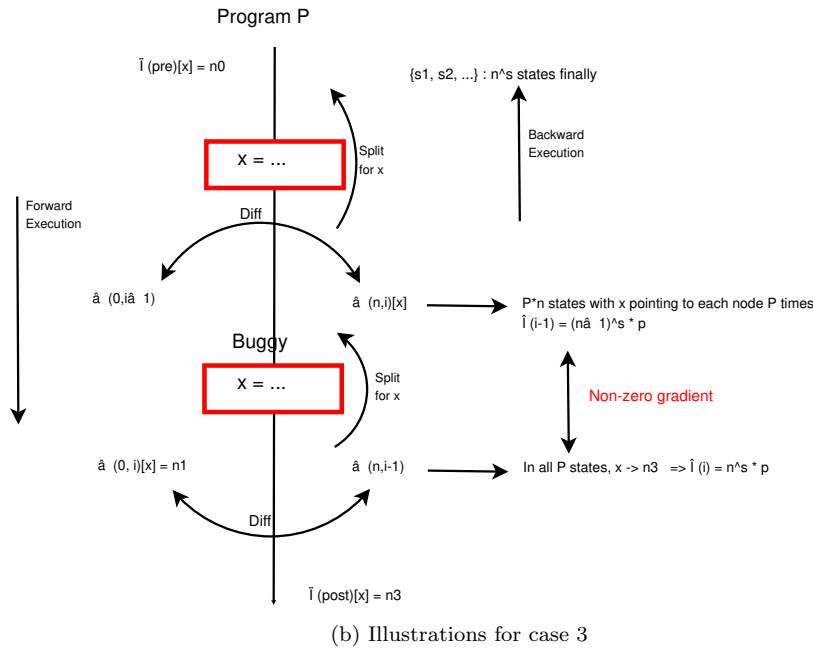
Program P

Ï (pre)[x] = n0

{s1, s2, ...} : n^s states finally

Backward Execution

x = ...

Split for x

Forward Execution

Diff

â (0,iâ 1)

â (n,i)[x]

P*n states with x pointing to each node P times

Î (i-1) = (nâ 1)^s * p

Buggy

x = ...

Split for x

Non-zero gradient

â (0, i)[x] = n1

â (n,i-1)

In all P states, x -> n3 => Î (i) = n^s * p

Diff

Ï (post)[x] = n3

(b) Illustrations for case 3